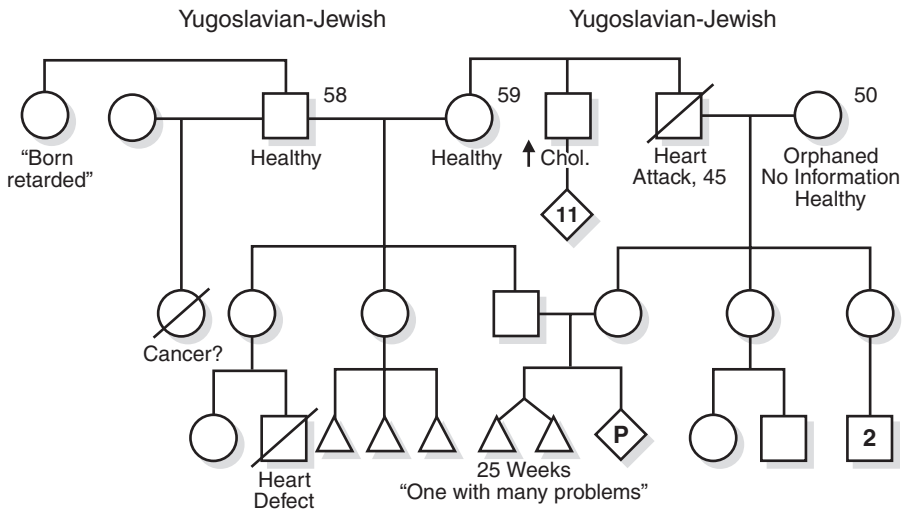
Yugoslavian-Jewish

Yugoslavian-Jewish

58

59

50

"Born retarded"

Healthy

Healthy

↑ Chol.

Heart Attack, 45

Orphaned No Information Healthy

11

Cancer?

P

2

Heart Defect

25 Weeks "One with many problems"